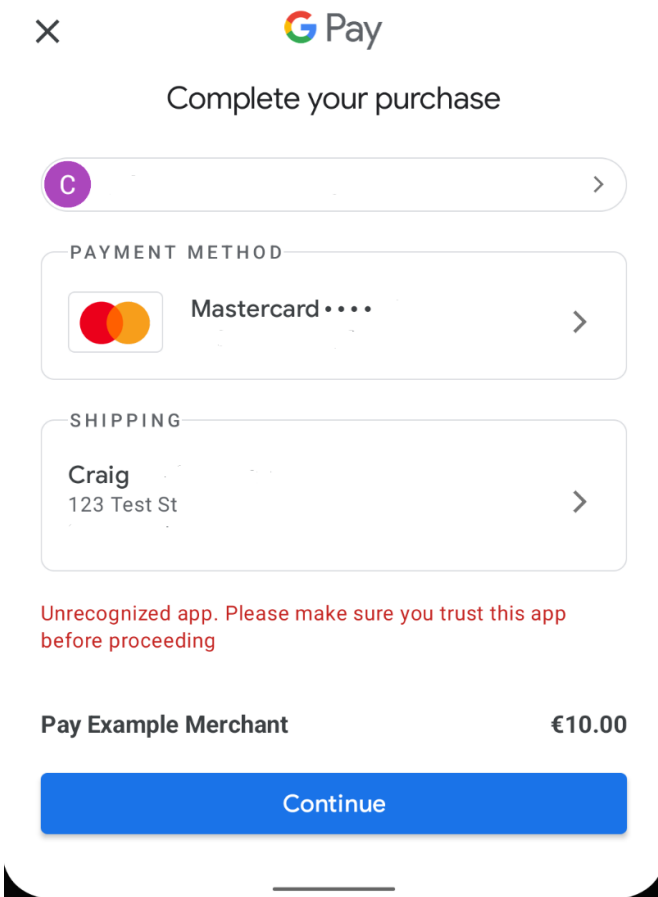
×

G Pay

Complete your purchase

C

PAYMENT METHOD

Mastercard ••••

SHIPPING

Craig
123 Test St

Unrecognized app. Please make sure you trust this app before proceeding

Pay Example Merchant

€10.00

Continue